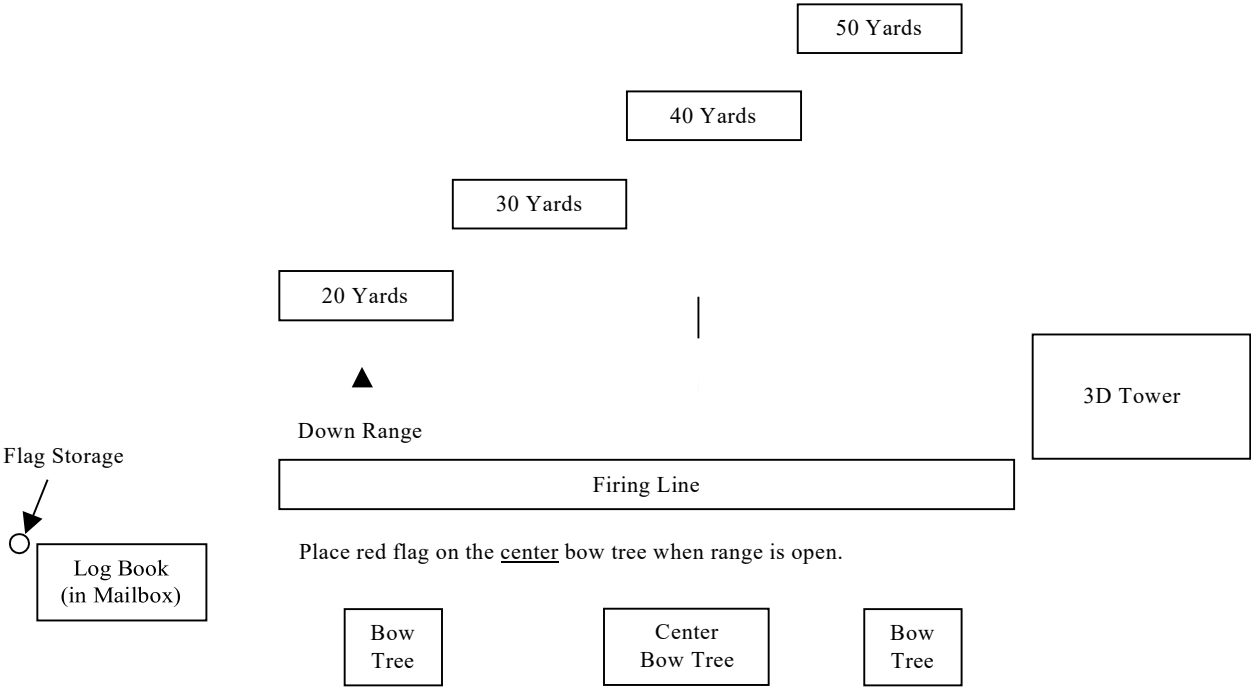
50 Yards

40 Yards

30 Yards

20 Yards

3D Tower

Down Range

Flag Storage

Firing Line

Place red flag on the center bow tree when range is open.

Log Book
(in Mailbox)

Bow
Tree

Center
Bow Tree

Bow
Tree